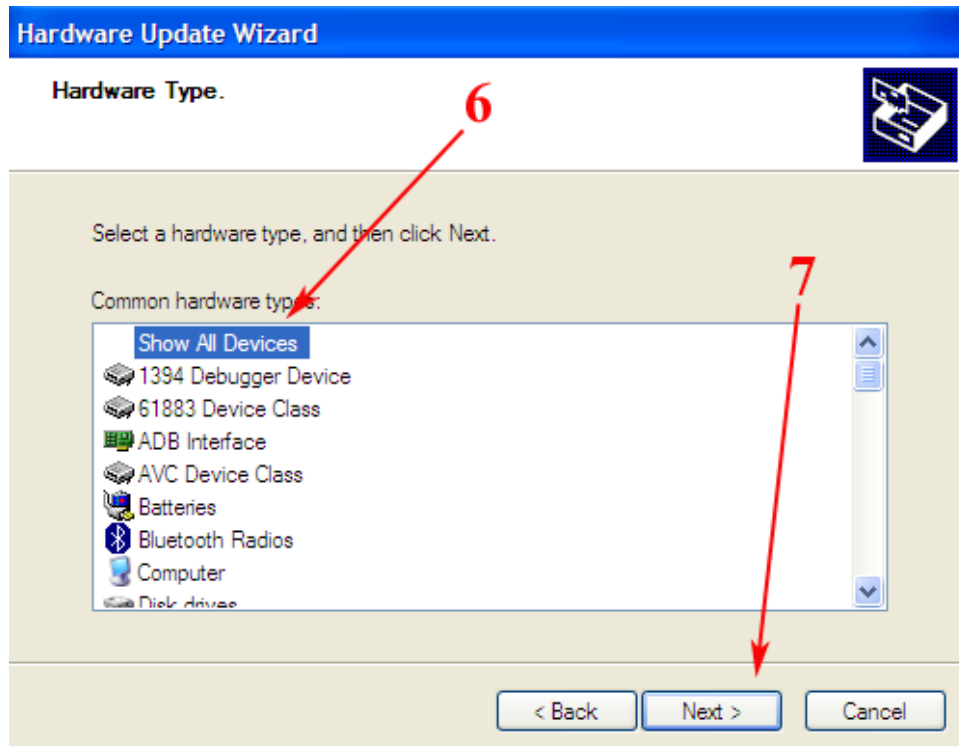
Hardware Update Wizard

Hardware Type.

6

Select a hardware type, and then click Next.

7

Common hardware types:

Show All Devices
1394 Debugger Device
61883 Device Class
ADB Interface
AVC Device Class
Batteries
Bluetooth Radios
Computer
Disk drives

< Back | Next > | Cancel